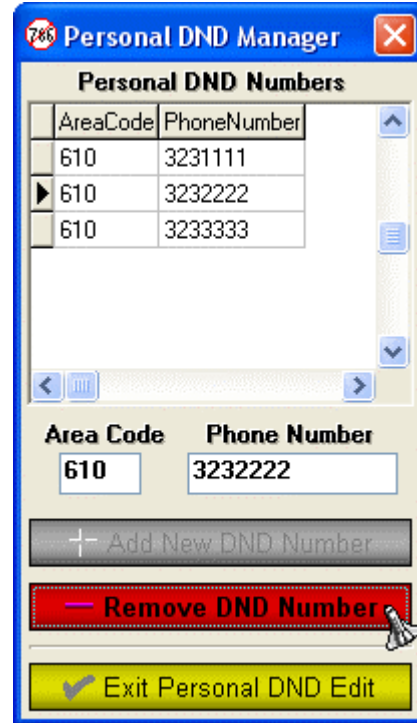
786 Personal DND Manager

Personal DND Numbers

| AreaCode | PhoneNumber |
|---|---|
| 610 | 3231111 |
| 610 | 3232222 |
| 610 | 3233333 |

Area Code
610

Phone Number
3232222

Add New DND Number

Remove DND Number

Exit Personal DND Edit